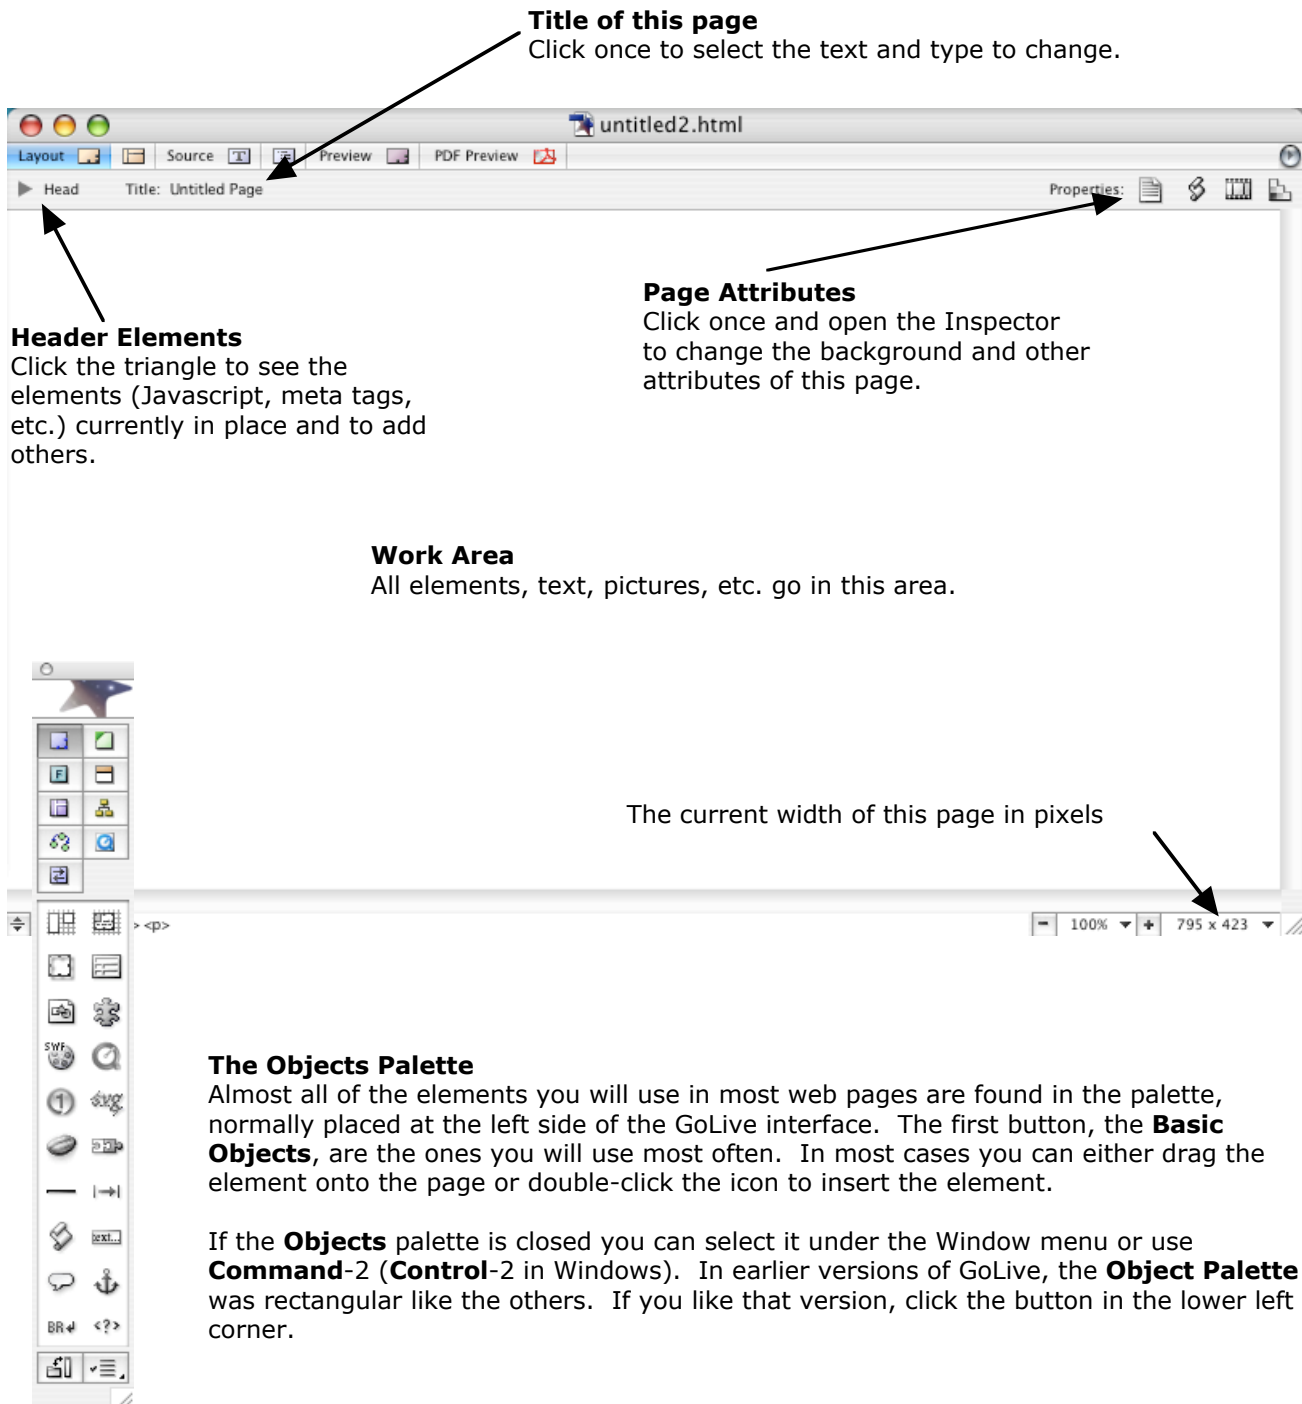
**Title of this page**
Click once to select the text and type to change.

untitled2.html

Layout Source Preview PDF Preview

Head Title: Untitled Page Properties:

**Page Attributes**
Click once and open the Inspector to change the background and other attributes of this page.

**Header Elements**
Click the triangle to see the elements (Javascript, meta tags, etc.) currently in place and to add others.

**Work Area**
All elements, text, pictures, etc. go in this area.

The current width of this page in pixels

<p>

100% 795 x 423

SWF

BR <?>

**The Objects Palette**
Almost all of the elements you will use in most web pages are found in the palette, normally placed at the left side of the GoLive interface. The first button, the **Basic Objects**, are the ones you will use most often. In most cases you can either drag the element onto the page or double-click the icon to insert the element.

If the **Objects** palette is closed you can select it under the Window menu or use **Command**-2 (**Control**-2 in Windows). In earlier versions of GoLive, the **Object Palette** was rectangular like the others. If you like that version, click the button in the lower left corner.